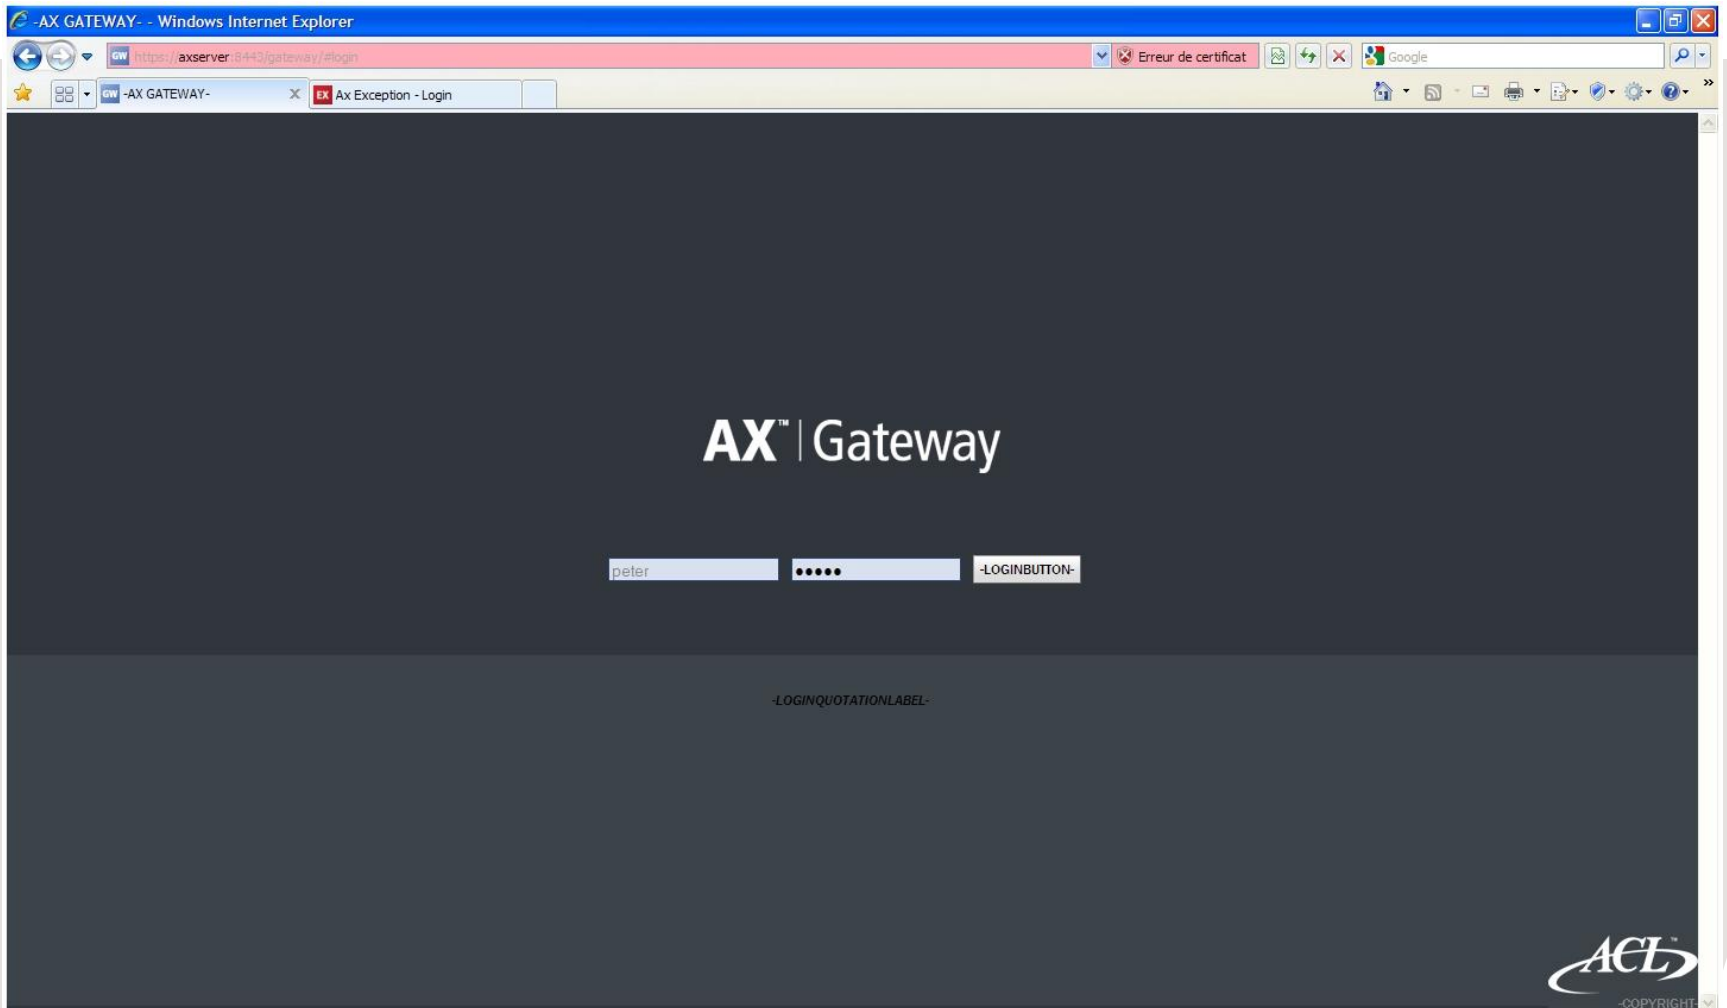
-AX GATEWAY- - Windows Internet Explorer

GW https://axserver:8443/gateway/#login

Erreur de certificat

Google

GW -AX GATEWAY-

EX Ax Exception - Login

AX™ | Gateway

peter

•••••

-LOGINBUTTON-

-LOGINQUOTATIONLABEL-

ACL™

-COPYRIGHT-